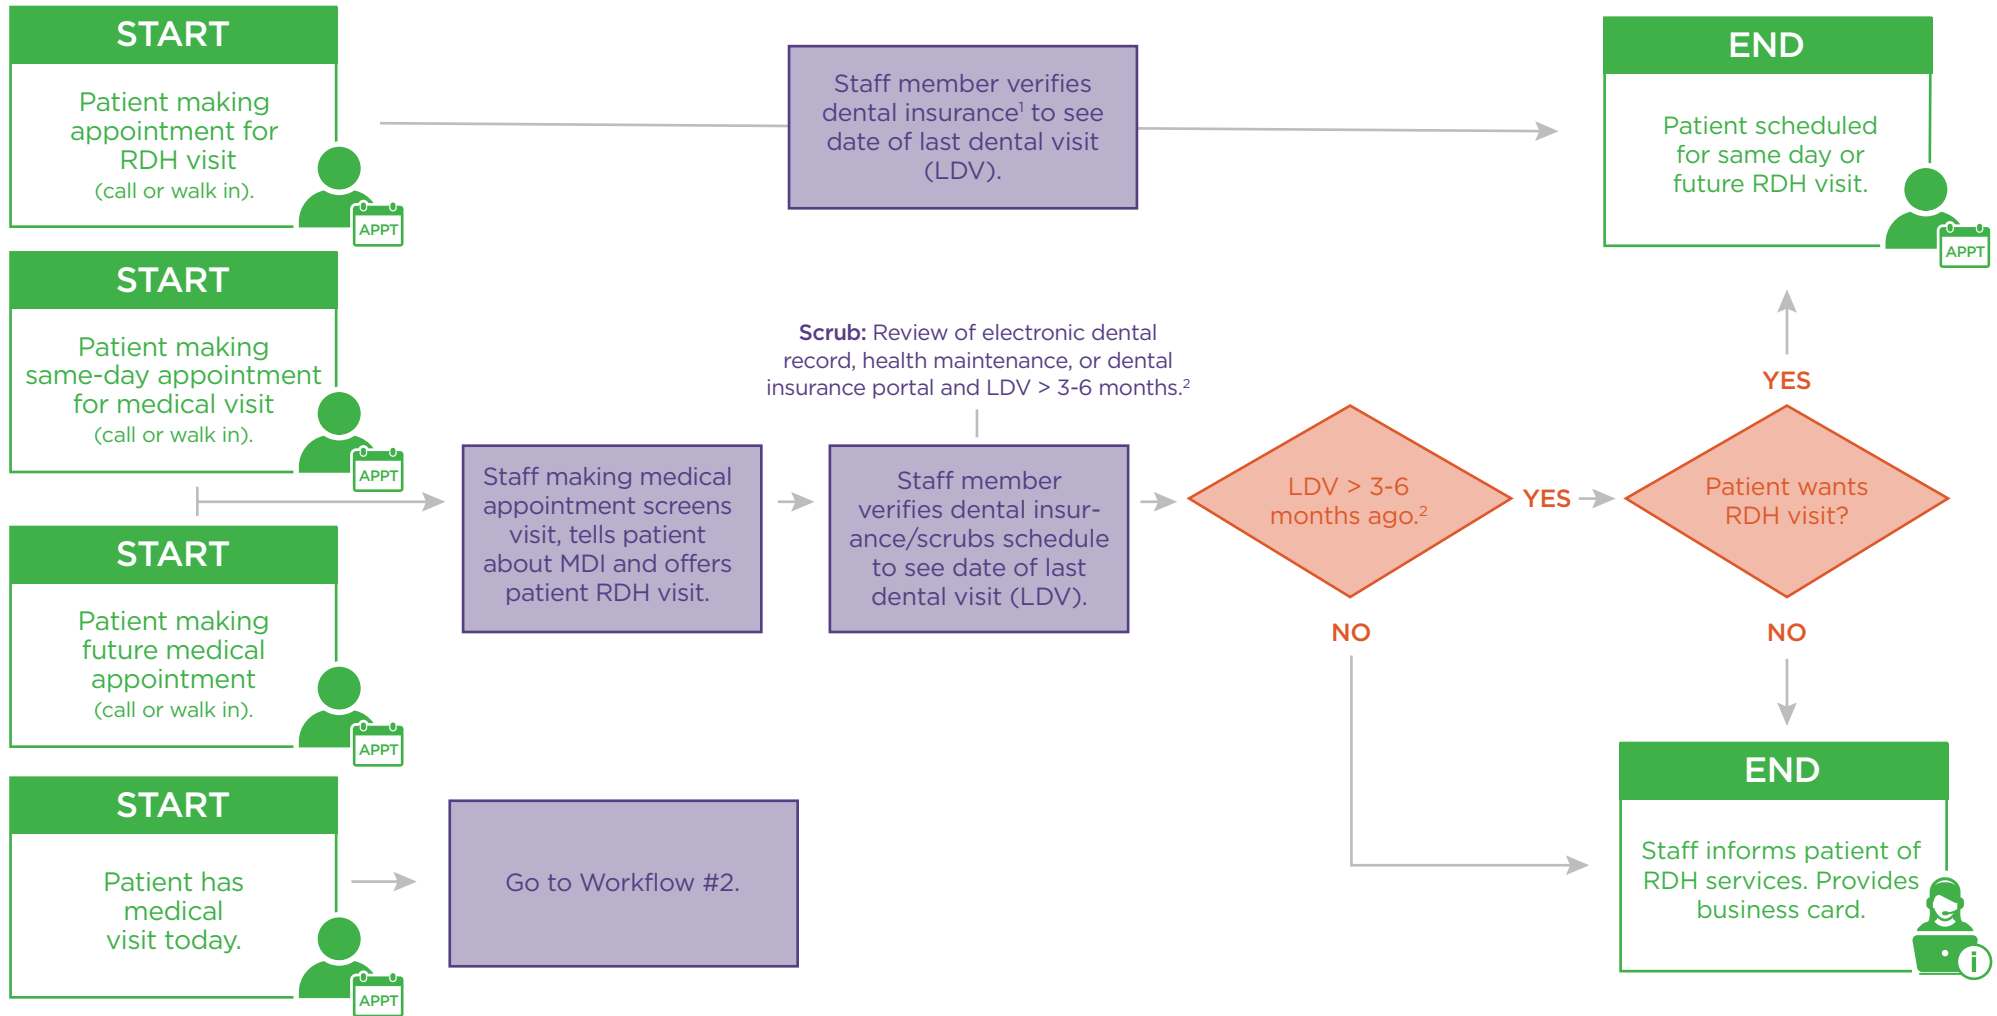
START

Patient making appointment for RDH visit (call or walk in).

APPT

START

Patient making same-day appointment for medical visit (call or walk in).

APPT

START

Patient making future medical appointment (call or walk in).

APPT

START

Patient has medical visit today.

APPT

Staff member verifies dental insurance$^1$ to see date of last dental visit (LDV).

END

Patient scheduled for same day or future RDH visit.

APPT

**Scrub:** Review of electronic dental record, health maintenance, or dental insurance portal and LDV > 3-6 months.$^2$

Staff making medical appointment screens visit, tells patient about MDI and offers patient RDH visit.

Staff member verifies dental insurance/scrubs schedule to see date of last dental visit (LDV).

LDV > 3-6 months ago.$^2$

YES

Patient wants RDH visit?

YES

NO

NO

Go to Workflow #2.

END

Staff informs patient of RDH services. Provides business card.